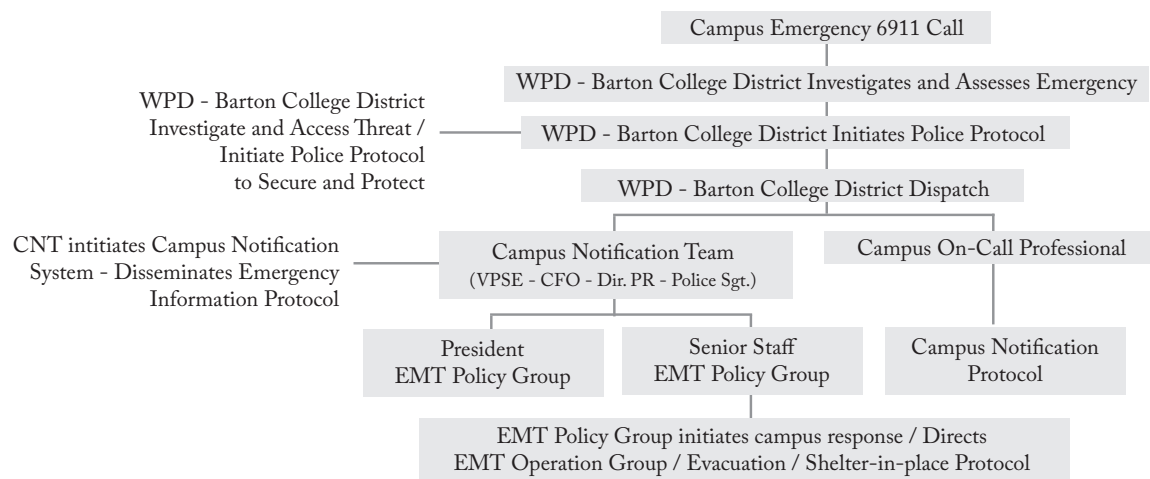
Campus Emergency 6911 Call

WPD - Barton College District Investigates and Assesses Emergency

WPD - Barton College District Investigate and Access Threat / Initiate Police Protocol to Secure and Protect

WPD - Barton College District Initiates Police Protocol

WPD - Barton College District Dispatch

CNT intitiates Campus Notification System - Disseminates Emergency Information Protocol

Campus Notification Team (VPSE - CFO - Dir. PR - Police Sgt.)

Campus On-Call Professional

President EMT Policy Group

Senior Staff EMT Policy Group

Campus Notification Protocol

EMT Policy Group initiates campus response / Directs EMT Operation Group / Evacuation / Shelter-in-place Protocol